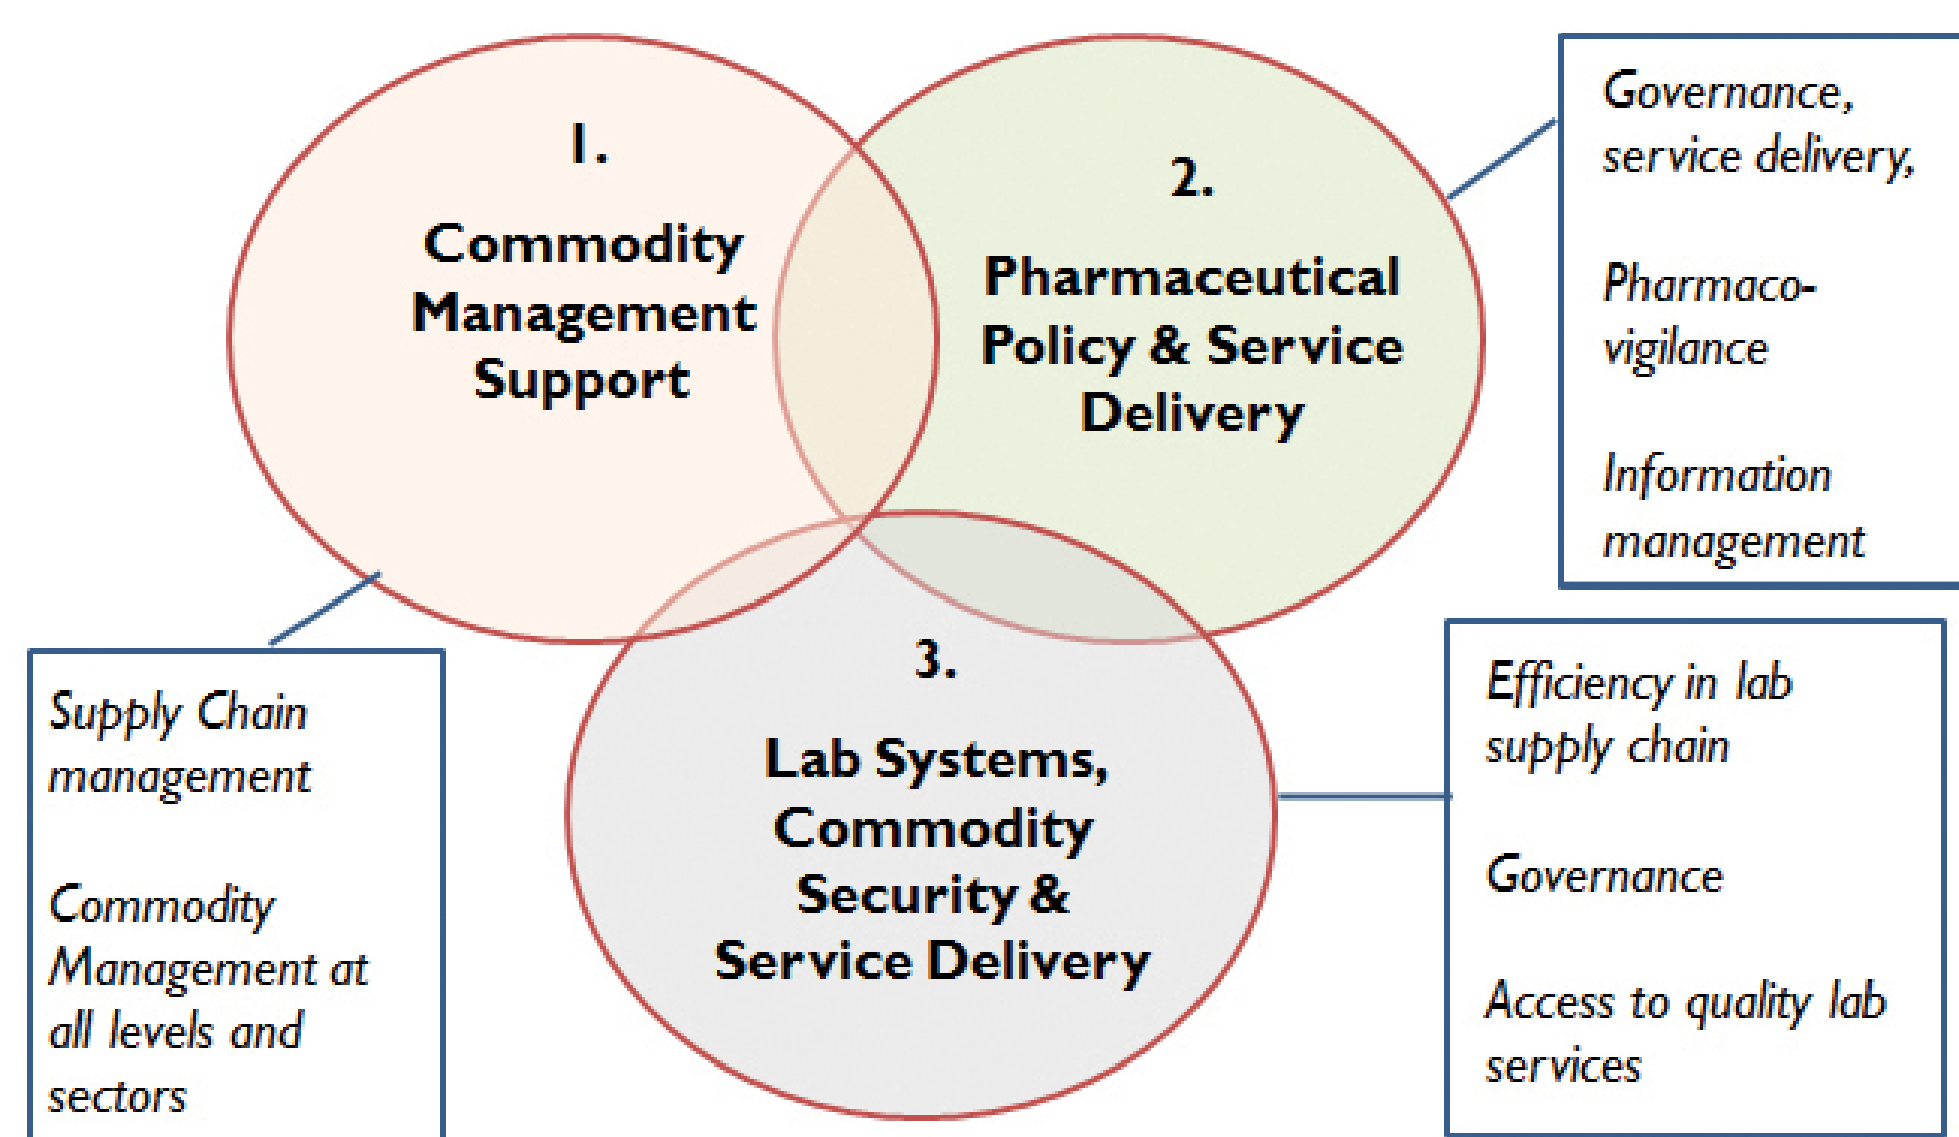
1.

Commodity Management Support

2.

Pharmaceutical Policy & Service Delivery

Governance, service delivery,

Pharmacovigilance

Information management

3.

Lab Systems, Commodity Security & Service Delivery

Supply Chain management

Commodity Management at all levels and sectors

Efficiency in lab supply chain

Governance

Access to quality lab services